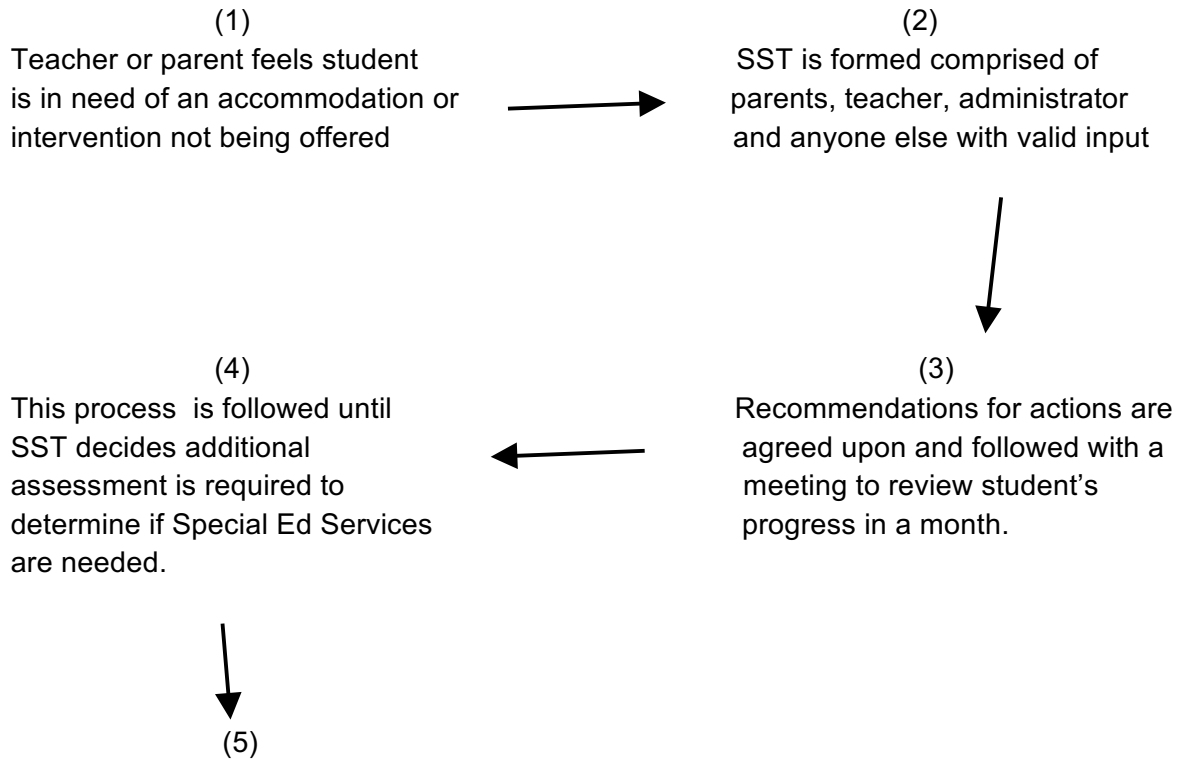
(1)
Teacher or parent feels student is in need of an accommodation or intervention not being offered

(2)
SST is formed comprised of parents, teacher, administrator and anyone else with valid input

(3)
Recommendations for actions are agreed upon and followed with a meeting to review student’s progress in a month.

(4)
This process is followed until SST decides additional assessment is required to determine if Special Ed Services are needed.

(5)